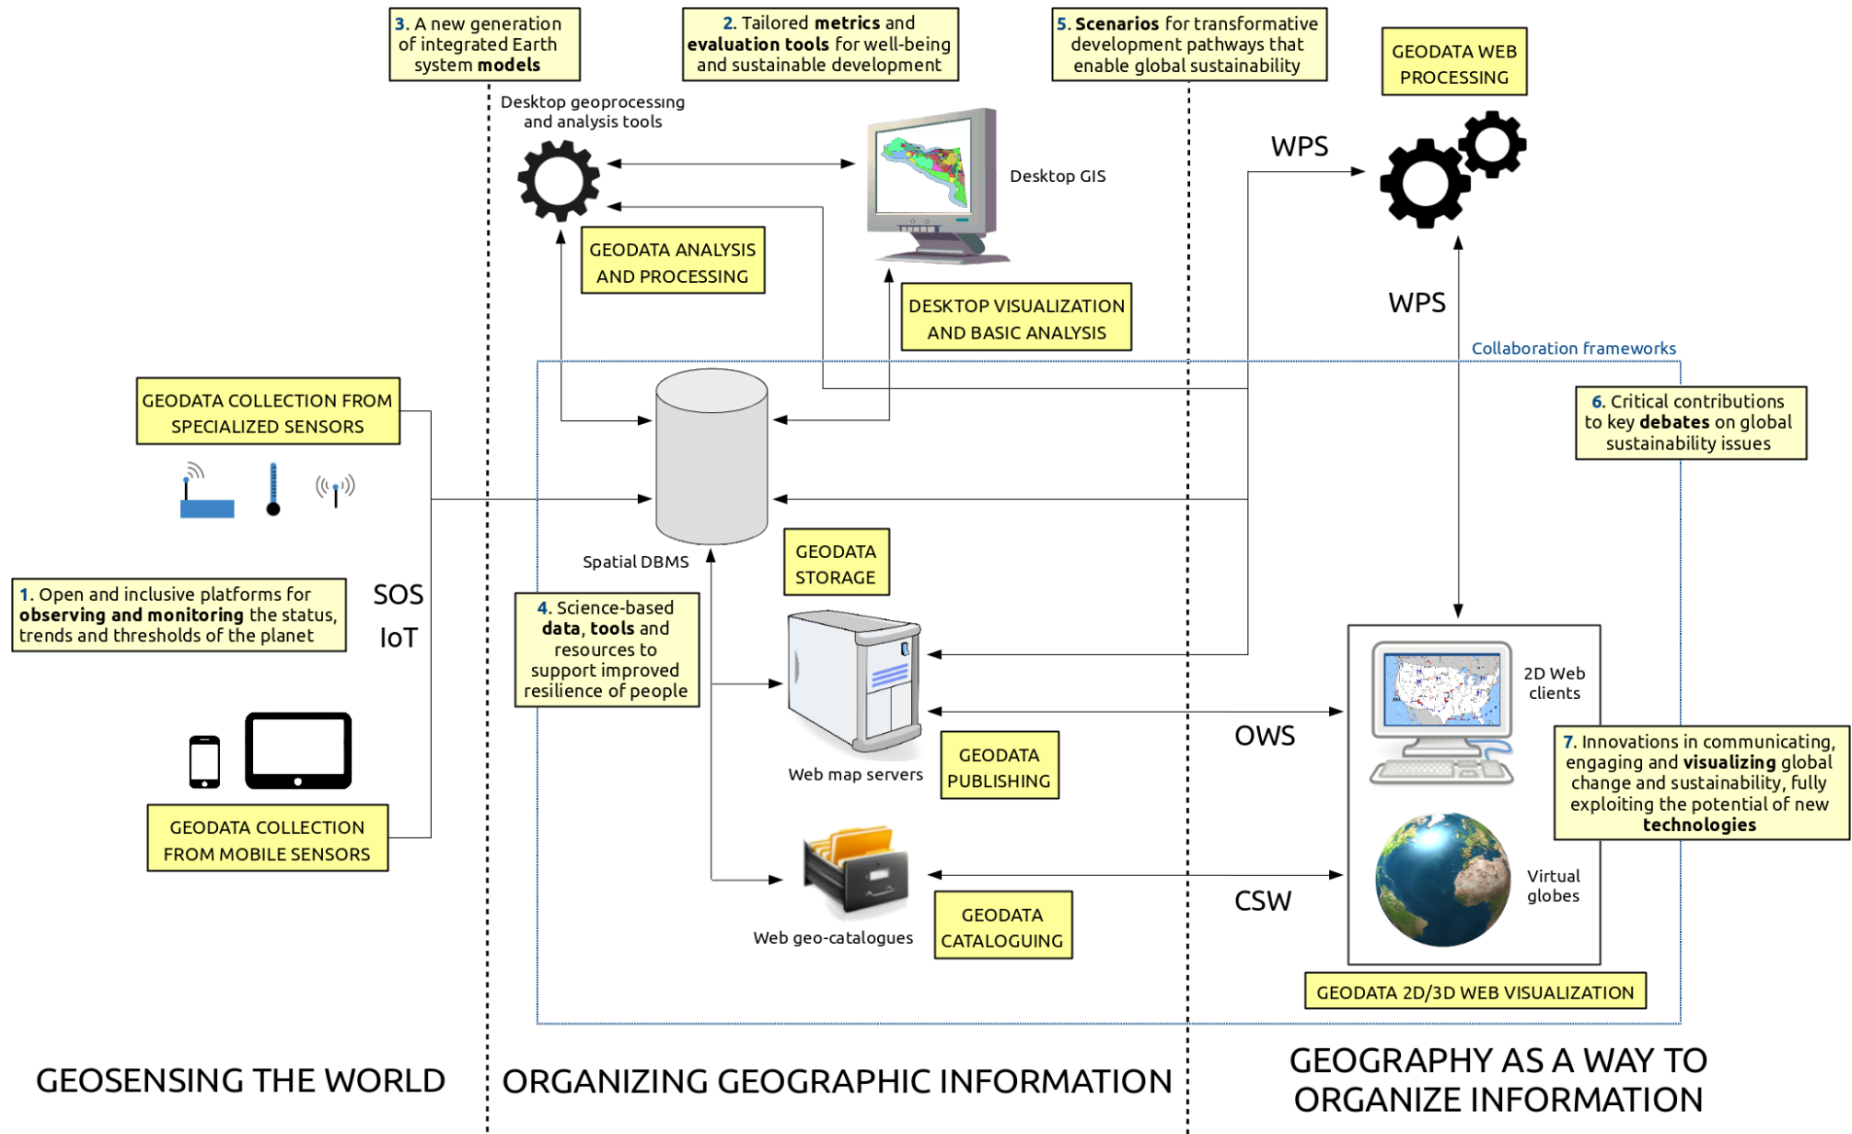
3. A new generation of integrated Earth system **models**

2. Tailored **metrics** and **evaluation tools** for well-being and sustainable development

5. **Scenarios** for transformative development pathways that enable global sustainability

GEODATA WEB PROCESSING

Desktop geoprocessing and analysis tools

Desktop GIS

WPS

GEODATA ANALYSIS AND PROCESSING

DESKTOP VISUALIZATION AND BASIC ANALYSIS

WPS

Collaboration frameworks

GEODATA COLLECTION FROM SPECIALIZED SENSORS

6. Critical contributions to key **debates** on global sustainability issues

Spatial DBMS

GEODATA STORAGE

1. Open and inclusive platforms for **observing and monitoring** the status, trends and thresholds of the planet

SOS

IoT

4. Science-based **data**, **tools** and resources to support improved resilience of people

2D Web clients

OWS

Web map servers

GEODATA PUBLISHING

7. Innovations in communicating, engaging and **visualizing** global change and sustainability, fully exploiting the potential of new **technologies**

GEODATA COLLECTION FROM MOBILE SENSORS

Virtual globes

CSW

Web geo-catalogues

GEODATA CATALOGUING

GEODATA 2D/3D WEB VISUALIZATION

GEOSENSING THE WORLD

ORGANIZING GEOGRAPHIC INFORMATION

GEOGRAPHY AS A WAY TO ORGANIZE INFORMATION